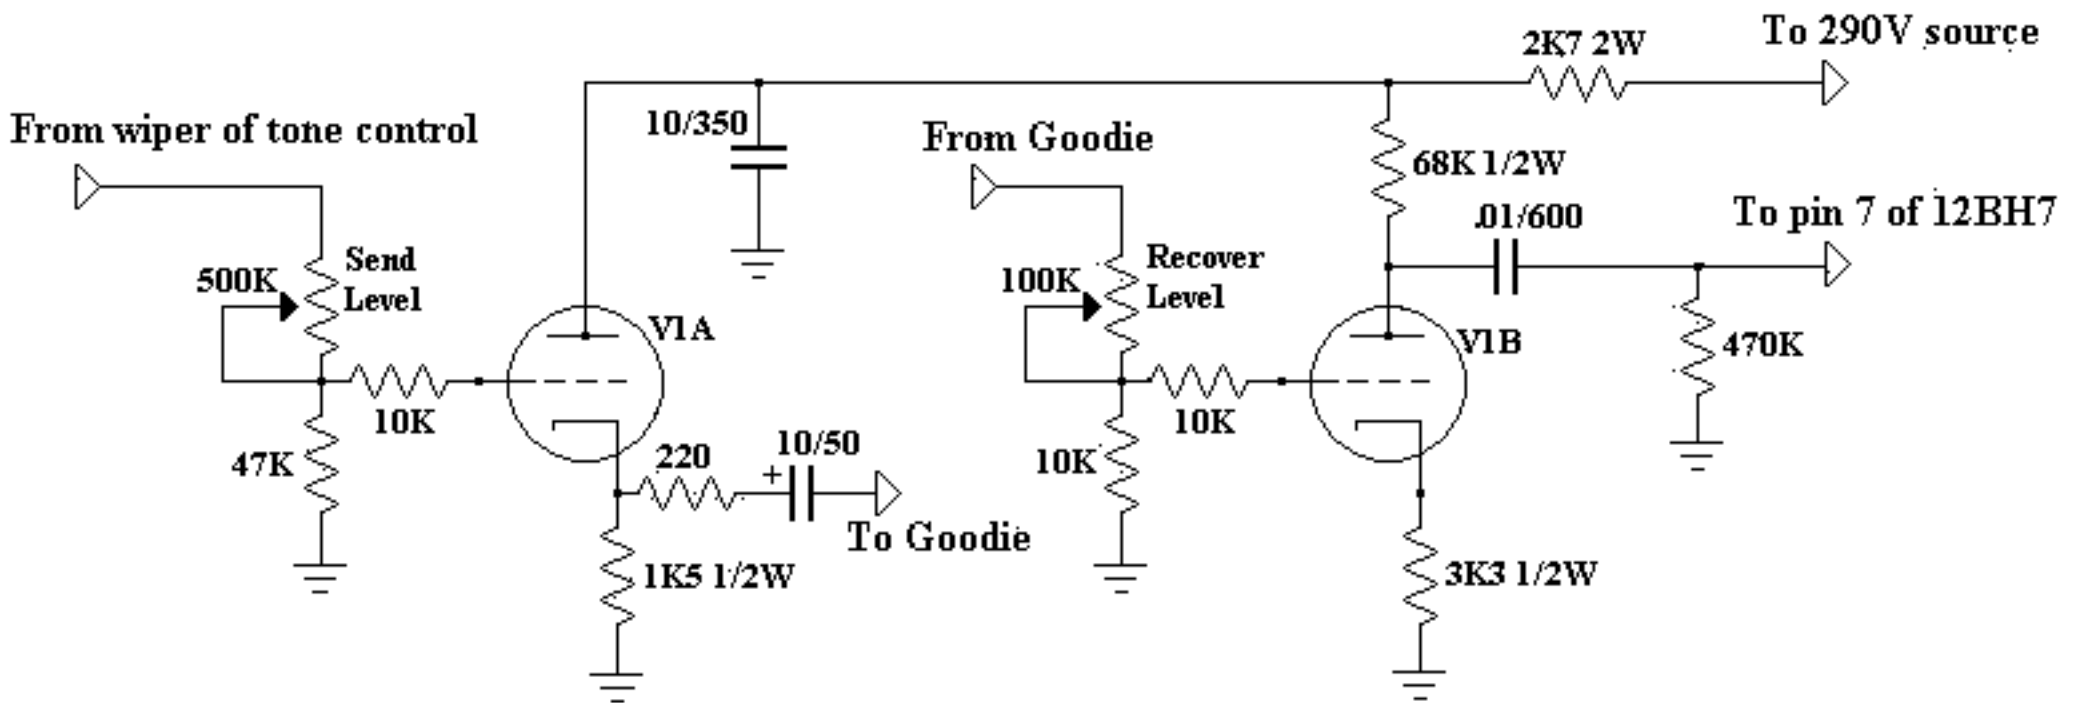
2K7 2W
To 290V source
10/350
From wiper of tone control
From Goodie
68K 1/2W
.01/600
To pin 7 of 12BH7
Send Level
500K
Recover Level
100K
V1A
V1B
470K
10K
10K
47K
220
10/50
+
10K
To Goodie
1K5 1/2W
3K3 1/2W